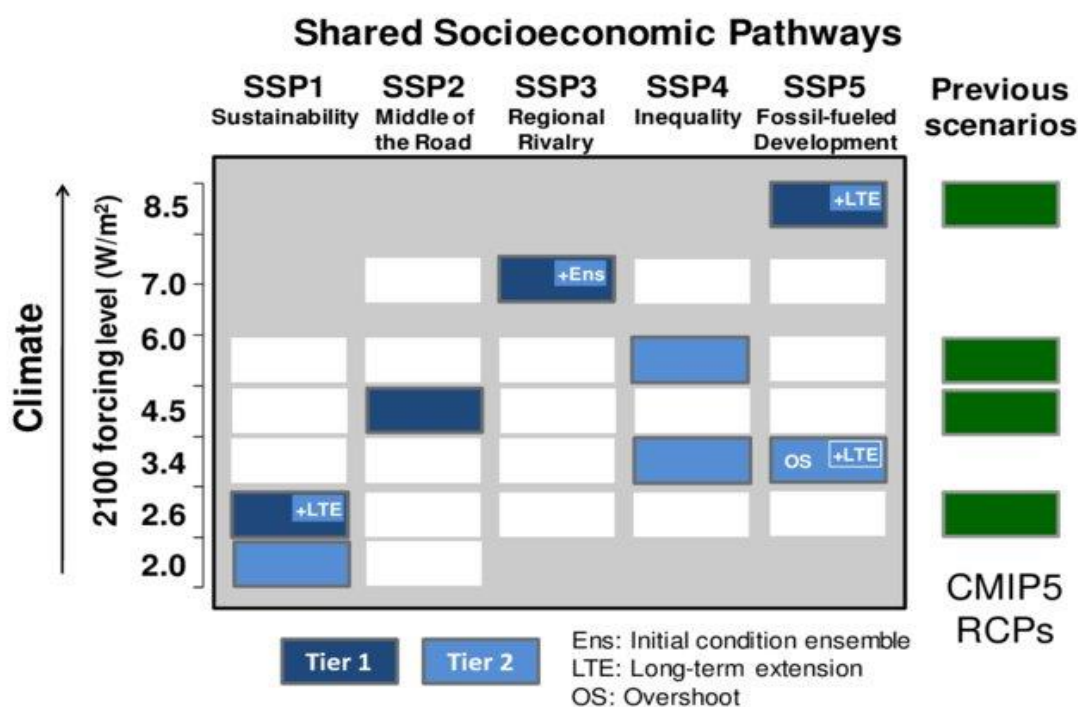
Shared Socioeconomic Pathways

SSP1 Sustainability

SSP2 Middle of the Road

SSP3 Regional Rivalry

SSP4 Inequality

SSP5 Fossil-fueled Development

Previous scenarios

Climate

2100 forcing level (W/m$^2$)

8.5

7.0

6.0

4.5

3.4

2.6

2.0

+LTE

+Ens

OS +LTE

+LTE

CMIP5 RCPs

Tier 1

Tier 2

Ens: Initial condition ensemble
LTE: Long-term extension
OS: Overshoot